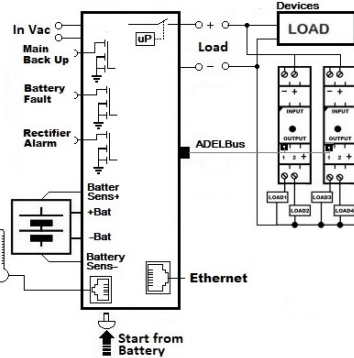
In Vac
Main Back Up
Battery Fault
Rectifier Alarm
Batter Sens+
+Bat
-Bat
Battery Sens-
uP
+
-
Load
Devices
LOAD
ADELBus
Ethernet
Start from Battery
- +
INPUT
OUTPUT
1 2 +
LOAD1
LOAD2
- +
INPUT
OUTPUT
1 2 +
LOAD3
LOAD4